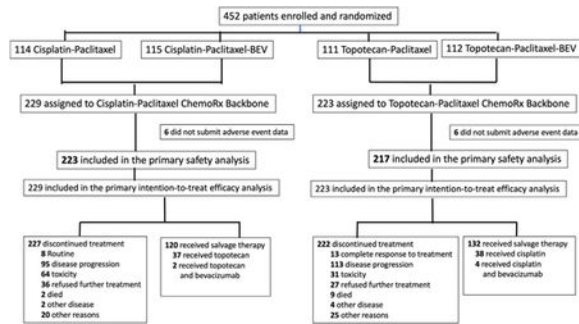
452 patients enrolled and randomized

114 Cisplatin-Paclitaxel

115 Cisplatin-Paclitaxel-BEV

111 Topotecan-Paclitaxel

112 Topotecan-Paclitaxel-BEV

229 assigned to Cisplatin-Paclitaxel ChemoRx Backbone

6 did not submit adverse event data

223 included in the primary safety analysis

229 included in the primary intention-to-treat efficacy analysis

227 discontinued treatment
8 Routine
95 disease progression
64 toxicity
36 refused further treatment
2 died
2 other disease
20 other reasons

120 received salvage therapy
37 received topotecan
2 received topotecan and bevacizumab

223 assigned to Topotecan-Paclitaxel ChemoRx Backbone

6 did not submit adverse event data

217 included in the primary safety analysis

223 included in the primary intention-to-treat efficacy analysis

222 discontinued treatment
13 complete response to treatment
113 disease progression
31 toxicity
27 refused further treatment
9 died
4 other disease
25 other reasons

132 received salvage therapy
38 received cisplatin
4 received cisplatin and bevacizumab